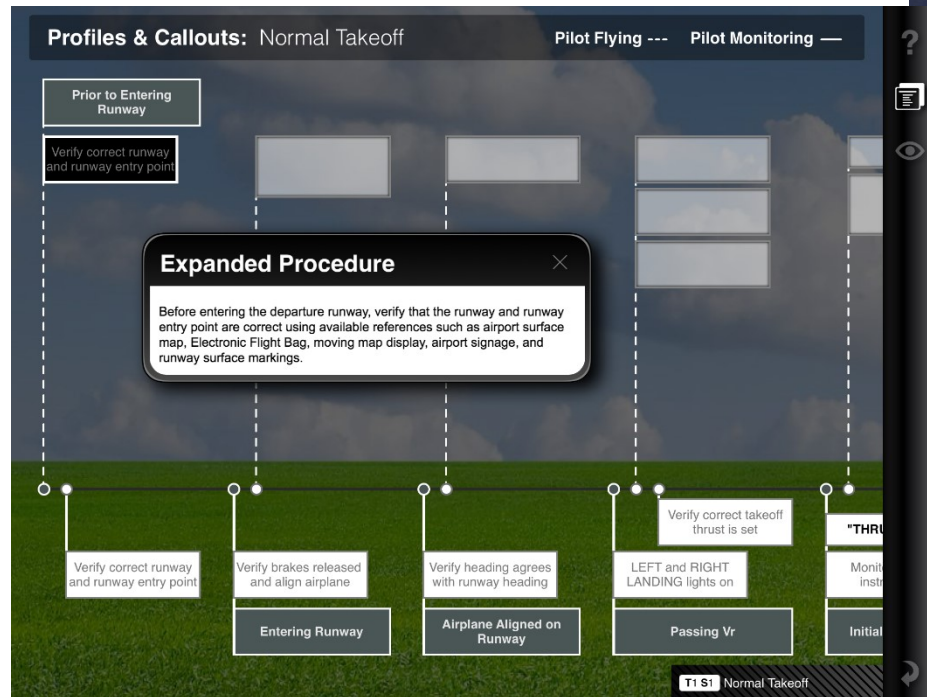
Profiles & Callouts: Normal Takeoff

Pilot Flying ---

Pilot Monitoring —

?

Prior to Entering Runway

Verify correct runway and runway entry point

Expanded Procedure

×

Before entering the departure runway, verify that the runway and runway entry point are correct using available references such as airport surface map, Electronic Flight Bag, moving map display, airport signage, and runway surface markings.

Verify correct takeoff thrust is set

"THRU

Verify correct runway and runway entry point

Verify brakes released and align airplane

Verify heading agrees with runway heading

LEFT and RIGHT LANDING lights on

Monit instr

Entering Runway

Airplane Aligned on Runway

Passing Vr

Initial

T1 S1 Normal Takeoff